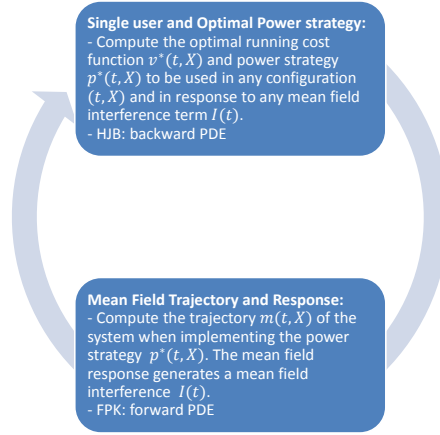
Single user and Optimal Power strategy:
- Compute the optimal running cost function $v^*(t, X)$ and power strategy $p^*(t, X)$ to be used in any configuration $(t, X)$ and in response to any mean field interference term $I(t)$.
- HJB: backward PDE

Mean Field Trajectory and Response:
- Compute the trajectory $m(t, X)$ of the system when implementing the power strategy $p^*(t, X)$. The mean field response generates a mean field interference $I(t)$.
- FPK: forward PDE